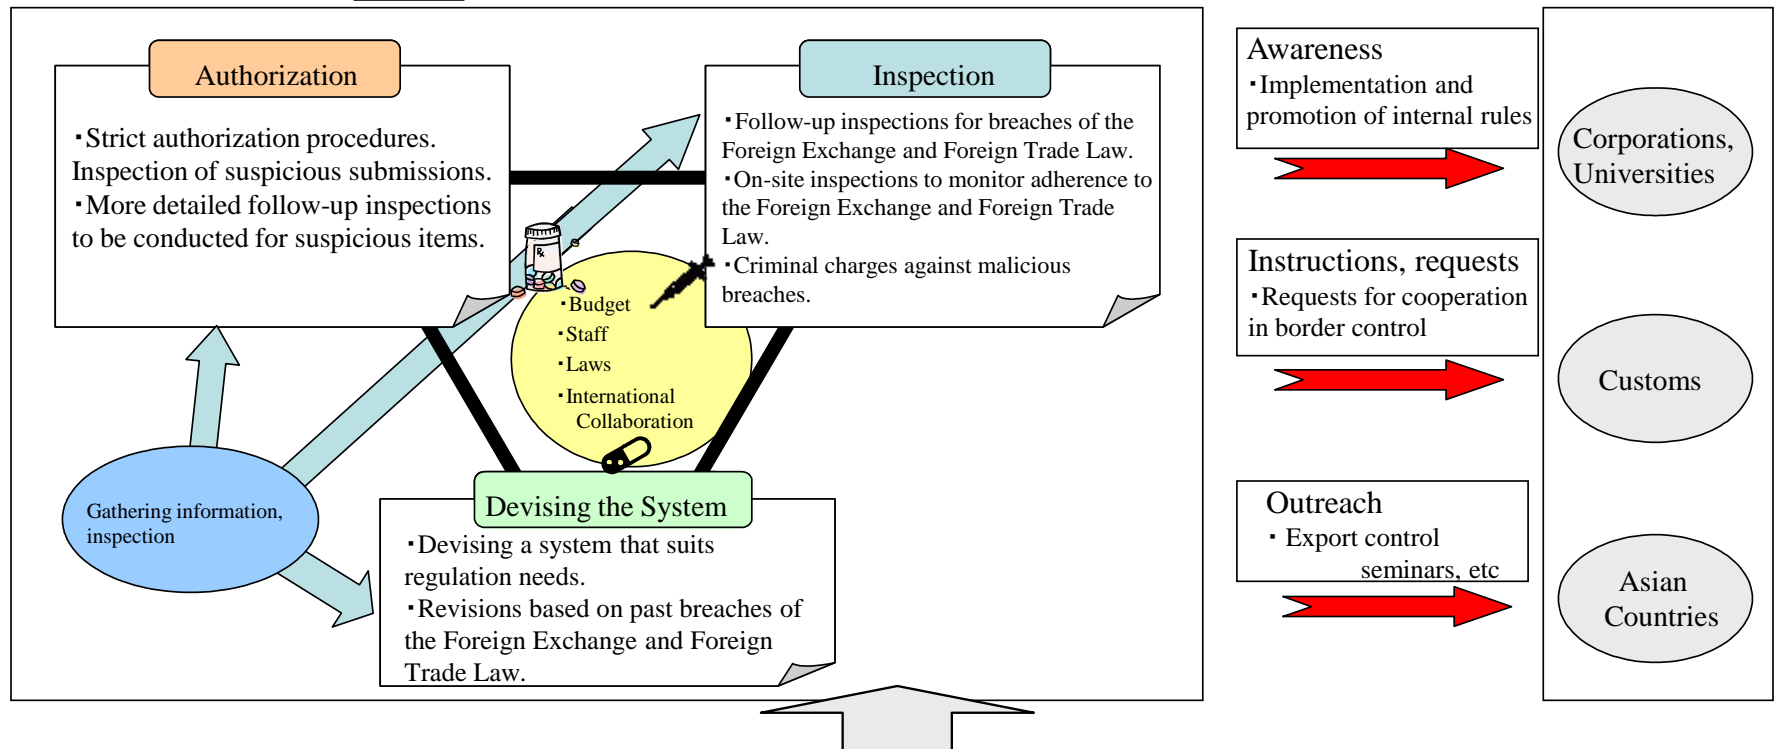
Authorization

・Strict authorization procedures. Inspection of suspicious submissions.
・More detailed follow-up inspections to be conducted for suspicious items.

Inspection

・Follow-up inspections for breaches of the Foreign Exchange and Foreign Trade Law.
・On-site inspections to monitor adherence to the Foreign Exchange and Foreign Trade Law.
・Criminal charges against malicious breaches.

・Budget
・Staff
・Laws
・International Collaboration

Gathering information, inspection

Devising the System

・Devising a system that suits regulation needs.
・Revisions based on past breaches of the Foreign Exchange and Foreign Trade Law.

Awareness
・Implementation and promotion of internal rules

Instructions, requests
・Requests for cooperation in border control

Outreach
・Export control seminars, etc

Corporations, Universities

Customs

Asian Countries